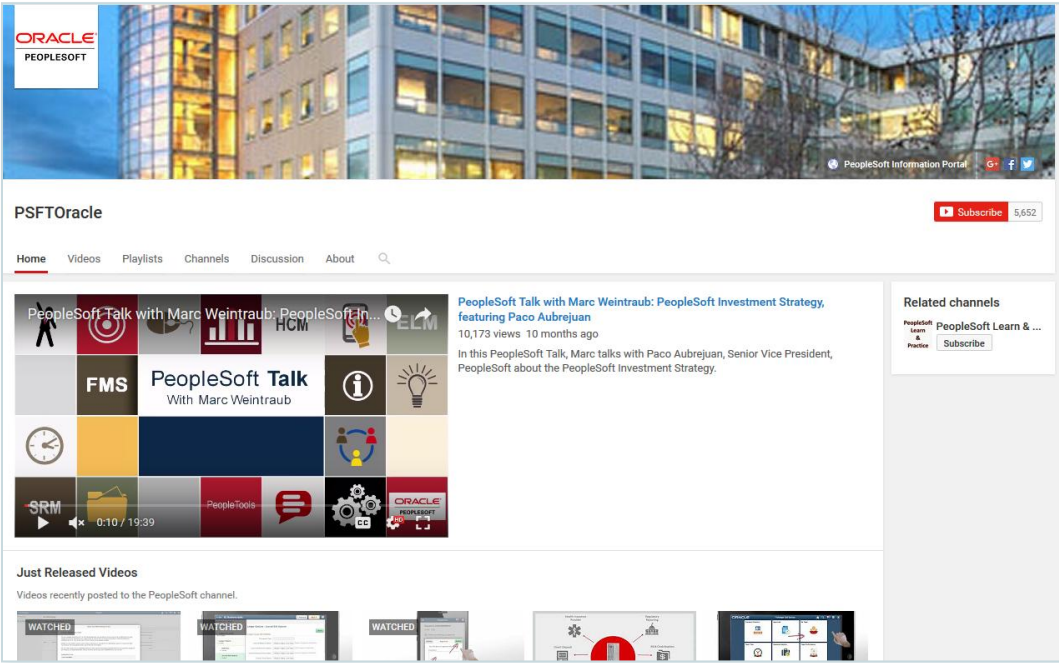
ORACLE
PEOPLESOFT

PeopleSoft Information Portal

PSFTOracle

Subscribe 5,652

Home Videos Playlists Channels Discussion About

PeopleSoft Talk with Marc Weintraub: PeopleSoft In...

HCM

ELM

FMS

PeopleSoft Talk
With Marc Weintraub

SRM

PeopleTools

ORACLE
PEOPLESOFT

0:10 / 19:39

PeopleSoft Talk with Marc Weintraub: PeopleSoft Investment Strategy, featuring Paco Aubrejuan
10,173 views 10 months ago
In this PeopleSoft Talk, Marc talks with Paco Aubrejuan, Senior Vice President, PeopleSoft about the PeopleSoft Investment Strategy.

Related channels
PeopleSoft Learn & Practice
PeopleSoft Learn & ...
Subscribe

Just Released Videos
Videos recently posted to the PeopleSoft channel.

WATCHED
WATCHED
WATCHED